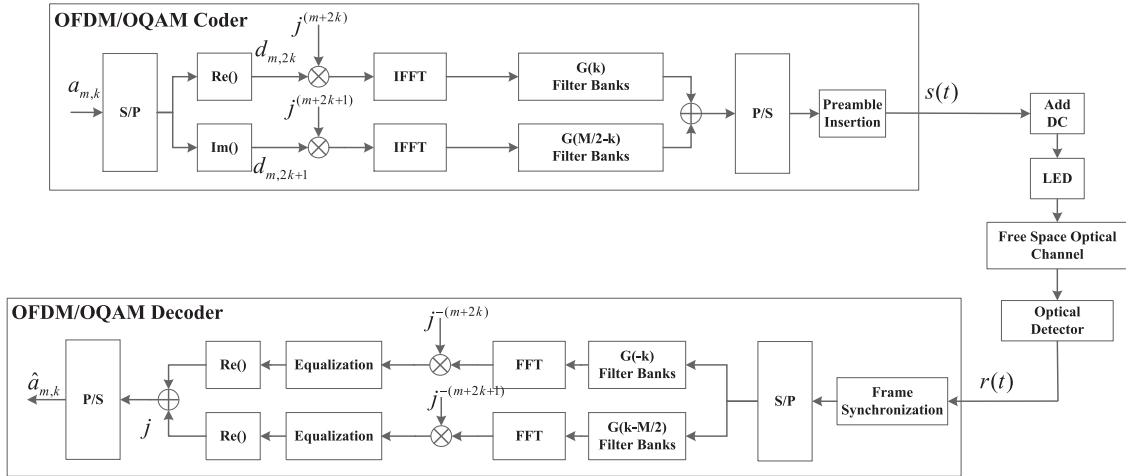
OFDM/OQAM Coder

$a_{m,k}$

S/P

Re()

$d_{m,2k}$

$j^{(m+2k)}$

IFFT

G(k) Filter Banks

Im()

$d_{m,2k+1}$

$j^{(m+2k+1)}$

IFFT

G(M/2-k) Filter Banks

P/S

Preamble Insertion

$s(t)$

Add DC

LED

Free Space Optical Channel

Optical Detector

$r(t)$

OFDM/OQAM Decoder

$\hat{a}_{m,k}$

P/S

$j$

Re()

Equalization

$j^{-(m+2k)}$

FFT

G(-k) Filter Banks

Re()

Equalization

$j^{-(m+2k+1)}$

FFT

G(k-M/2) Filter Banks

S/P

Frame Synchronization